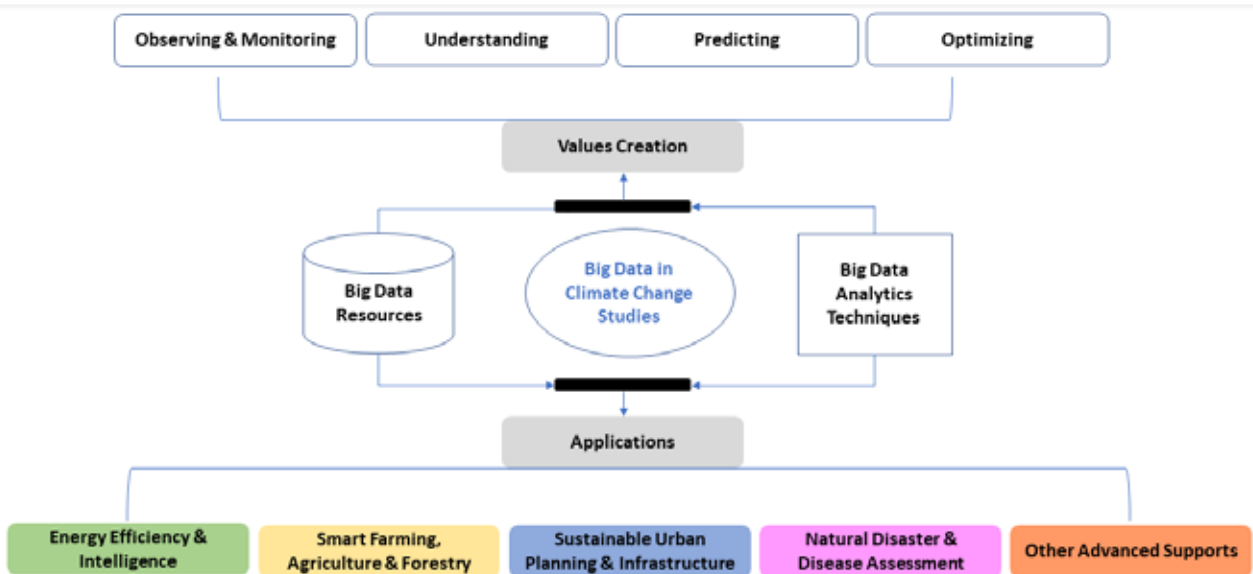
Observing & Monitoring

Understanding

Predicting

Optimizing

Values Creation

Big Data Resources

Big Data in Climate Change Studies

Big Data Analytics Techniques

Applications

Energy Efficiency & Intelligence

Smart Farming, Agriculture & Forestry

Sustainable Urban Planning & Infrastructure

Natural Disaster & Disease Assessment

Other Advanced Supports